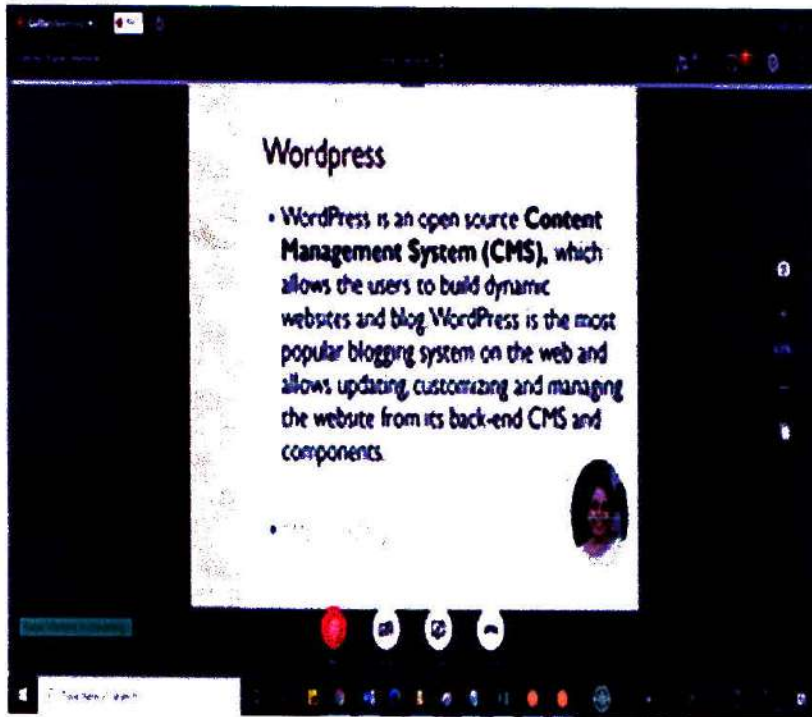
Wordpress

• WordPress is an open source **Content Management System (CMS)**, which allows the users to build dynamic websites and blog. WordPress is the most popular blogging system on the web and allows updating, customizing and managing the website from its back-end CMS and components.

• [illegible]

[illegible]